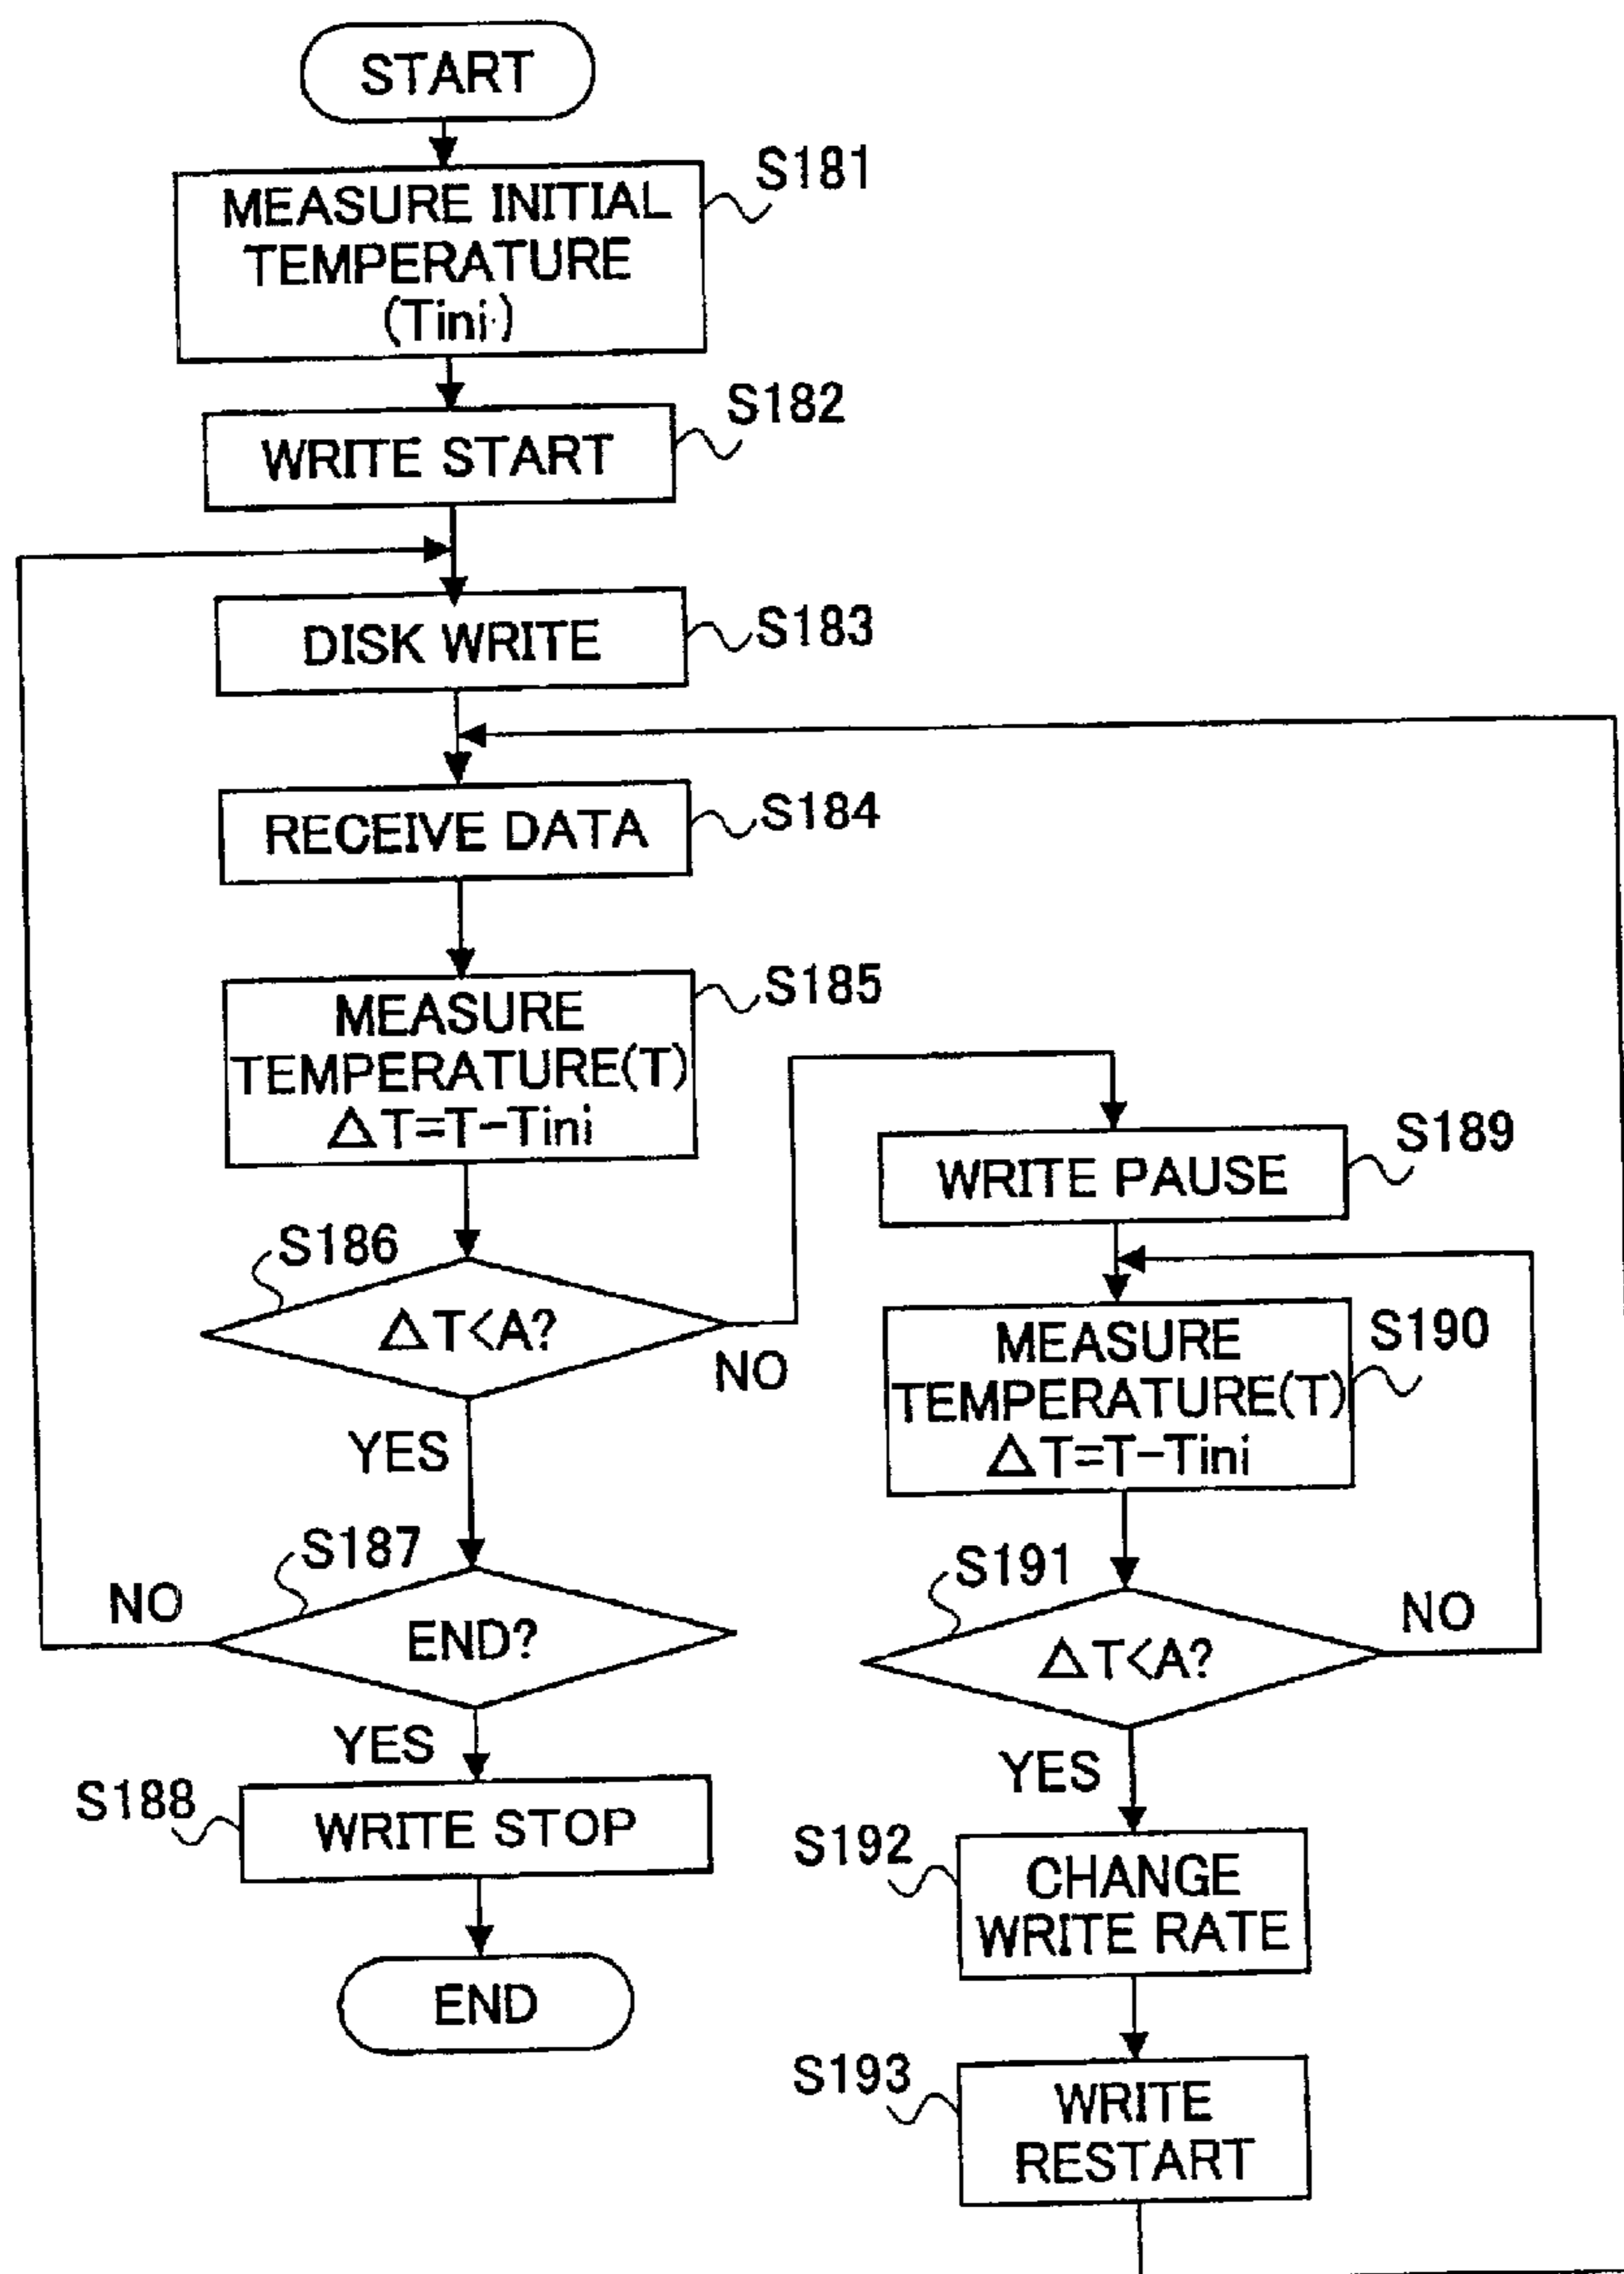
START

MEASURE INITIAL TEMPERATURE (Tini)

S181

WRITE START

S182

DISK WRITE

S183

RECEIVE DATA

S184

MEASURE TEMPERATURE(T) $\Delta T=T-Tini$

S185

S186

$\Delta T<A?$

NO

YES

S187

NO

END?

YES

S188

WRITE STOP

END

WRITE PAUSE

S189

MEASURE TEMPERATURE(T) $\Delta T=T-Tini$

S190

S191

$\Delta T<A?$

NO

YES

S192

CHANGE WRITE RATE

S193

WRITE RESTART